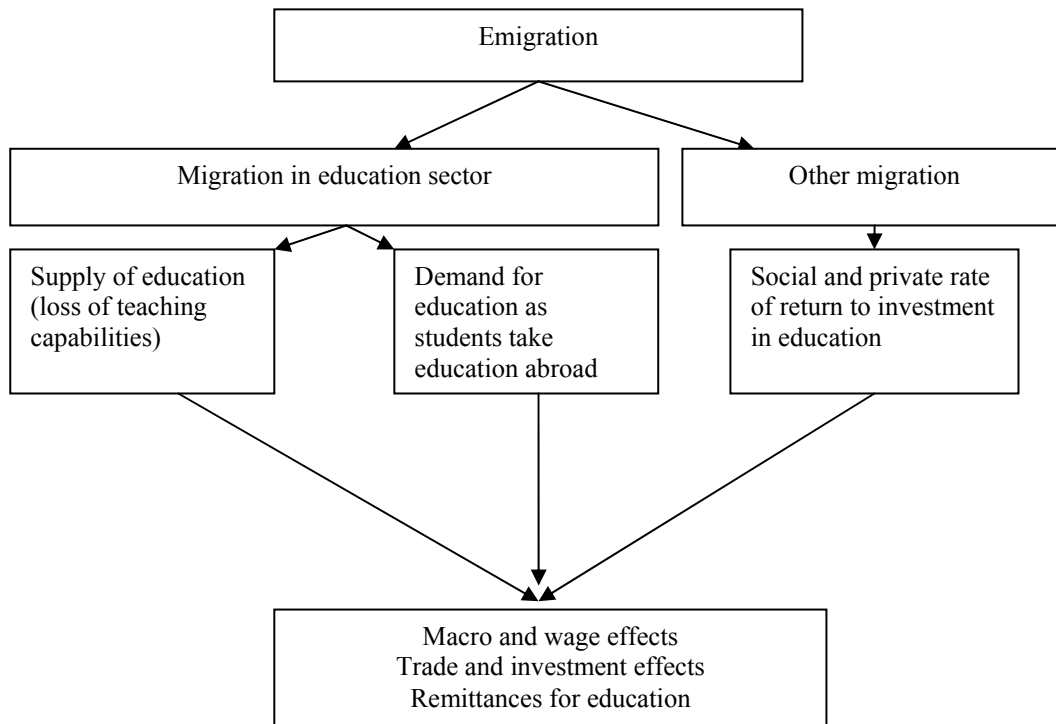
Emigration

Migration in education sector

Other migration

Supply of education (loss of teaching capabilities)

Demand for education as students take education abroad

Social and private rate of return to investment in education

Macro and wage effects
Trade and investment effects
Remittances for education